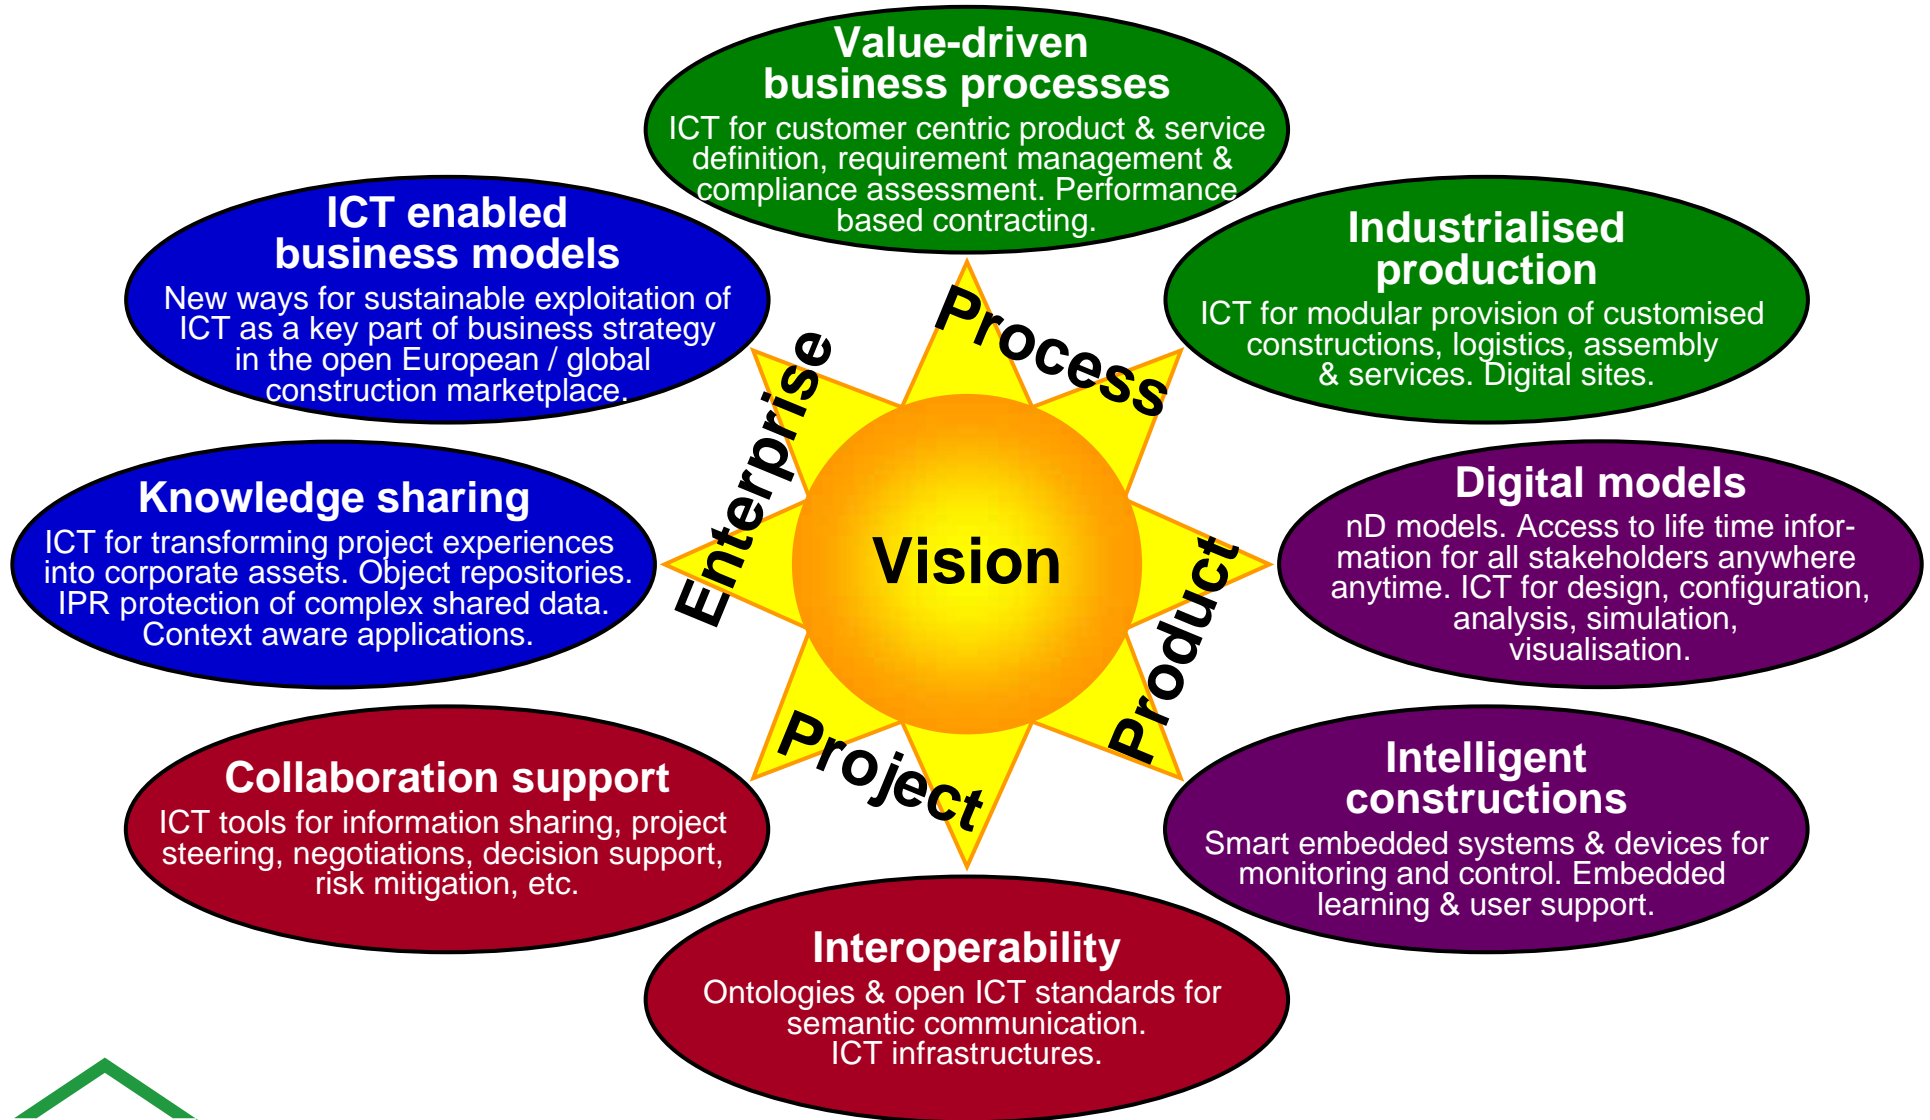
Value-driven business processes
ICT for customer centric product & service definition, requirement management & compliance assessment. Performance based contracting.

ICT enabled business models
New ways for sustainable exploitation of ICT as a key part of business strategy in the open European / global construction marketplace.

Industrialised production
ICT for modular provision of customised constructions, logistics, assembly & services. Digital sites.

Process

Enterprise

Vision

Product

Project

Knowledge sharing
ICT for transforming project experiences into corporate assets. Object repositories. IPR protection of complex shared data. Context aware applications.

Digital models
nD models. Access to life time information for all stakeholders anywhere anytime. ICT for design, configuration, analysis, simulation, visualisation.

Collaboration support
ICT tools for information sharing, project steering, negotiations, decision support, risk mitigation, etc.

Intelligent constructions
Smart embedded systems & devices for monitoring and control. Embedded learning & user support.

Interoperability
Ontologies & open ICT standards for semantic communication. ICT infrastructures.